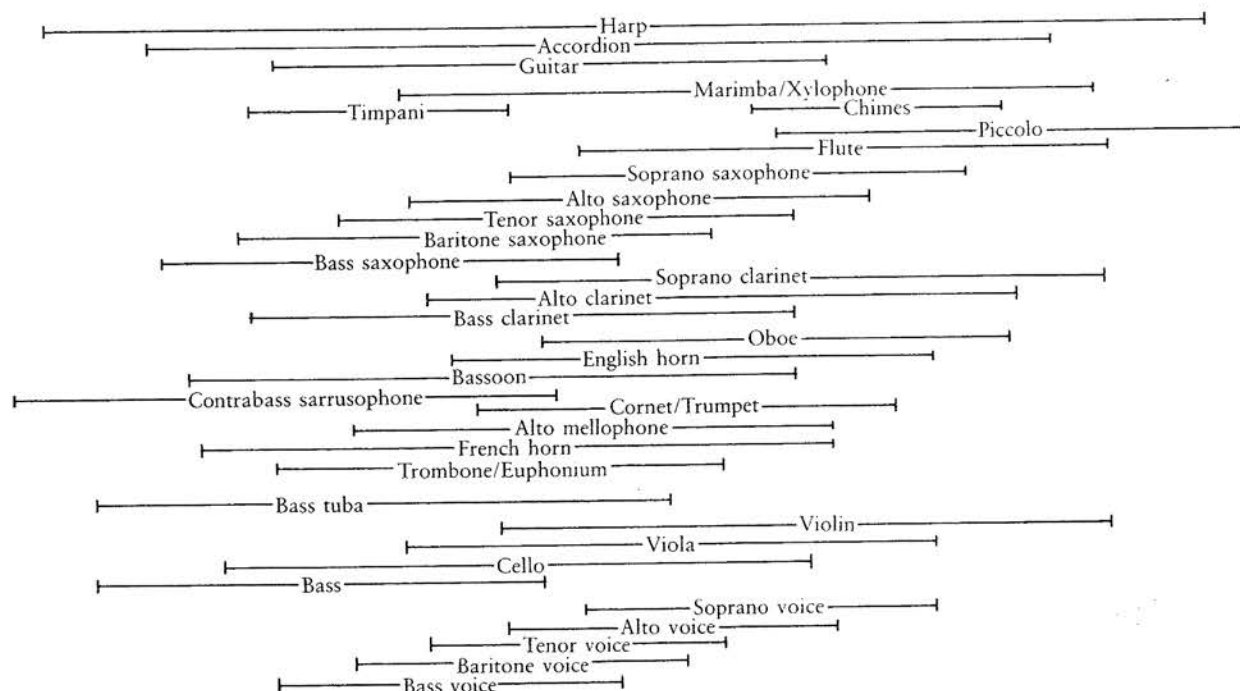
Harp
Accordion
Guitar
Marimba/Xylophone
Timpani
Chimes
Piccolo
Flute
Soprano saxophone
Alto saxophone
Tenor saxophone
Baritone saxophone
Bass saxophone
Soprano clarinet
Alto clarinet
Bass clarinet
Oboe
English horn
Bassoon
Contrabass sarrusophone
Cornet/Trumpet
Alto mellophone
French horn
Trombone/Euphonium
Bass tuba
Violin
Viola
Cello
Bass
Soprano voice
Alto voice
Tenor voice
Baritone voice
Bass voice